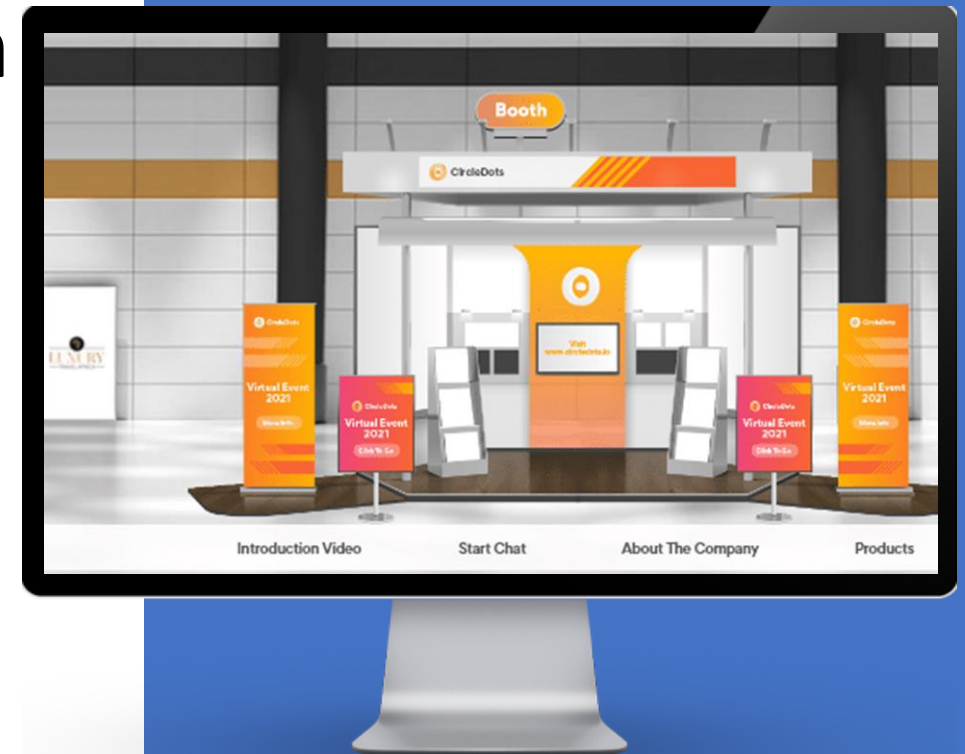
Booth

CircleDots

Visit
www.circledots.io

LUXURY

CircleDots
Virtual Event 2021
More Info

CircleDots
Virtual Event 2021
Click To Go

CircleDots
Virtual Event 2021
Click To Go

CircleDots
Virtual Event 2021
More Info

Introduction Video
Start Chat
About The Company
Products